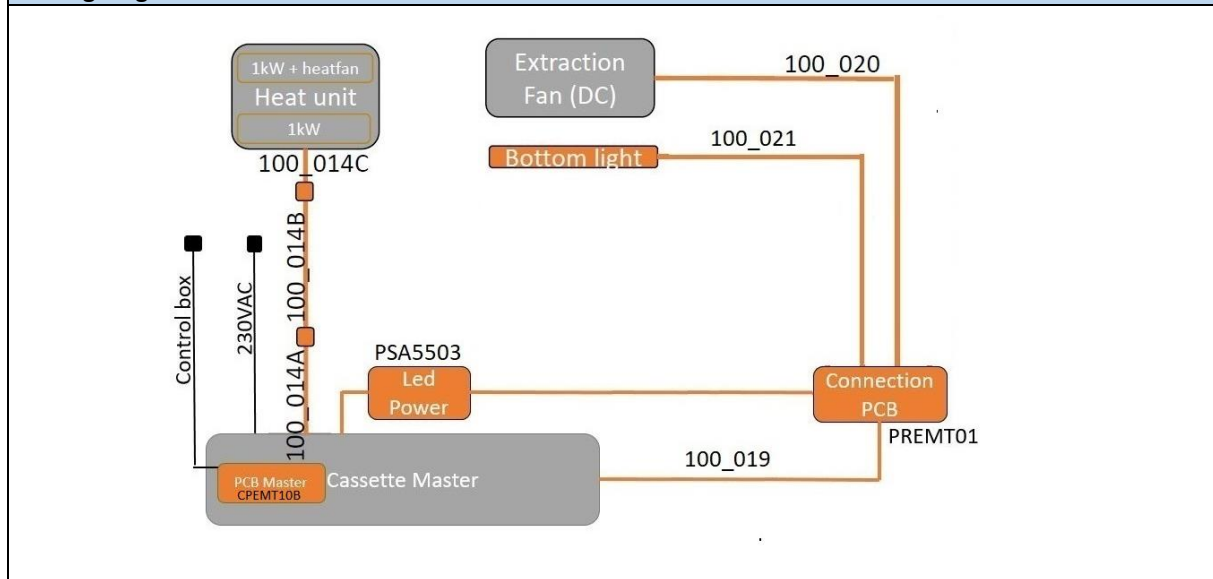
1kW + heatfan
Heat unit
1kW
100_014C
100_014B
100_014A
Control box
230VAC
Extraction Fan (DC)
100_020
Bottom light
100_021
PSA5503
Led Power
Connection PCB
PREMT01
PCB Master
CPEMT10B
Cassette Master
100_019